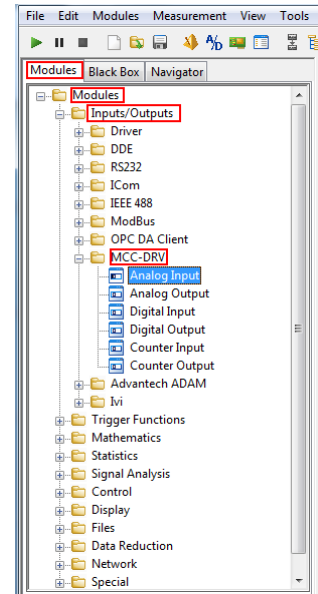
File Edit Modules Measurement View Tools

Modules Black Box Navigator

Modules
Inputs/Outputs
Driver
DDE
RS232
ICom
IEEE 488
ModBus
OPC DA Client
MCC-DRV
Analog Input
Analog Output
Digital Input
Digital Output
Counter Input
Counter Output
Advantech ADAM
Ivi
Trigger Functions
Mathematics
Statistics
Signal Analysis
Control
Display
Files
Data Reduction
Network
Special